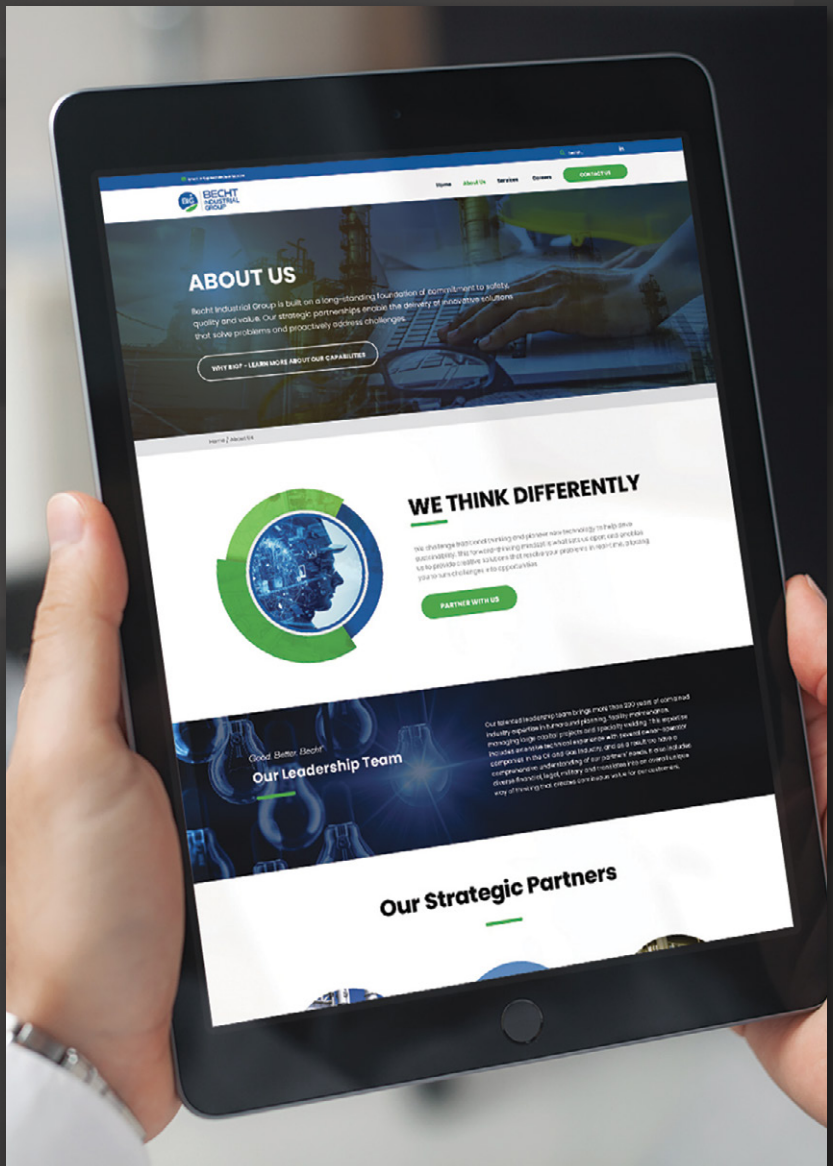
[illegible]

BIG BECHT INDUSTRIAL GROUP

Home About Us Services Careers CONTACT US

ABOUT US

Becht Industrial Group is built on a long-standing foundation of commitment to safety, quality and value. Our strategic partnerships enable the delivery of innovative solutions that solve problems and proactively address challenges.

WHY BIG? - LEARN MORE ABOUT OUR CAPABILITIES

Home | About Us

WE THINK DIFFERENTLY

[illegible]

PARTNER WITH US

Good. Better. Becht.

Our Leadership Team

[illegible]

Our Strategic Partners